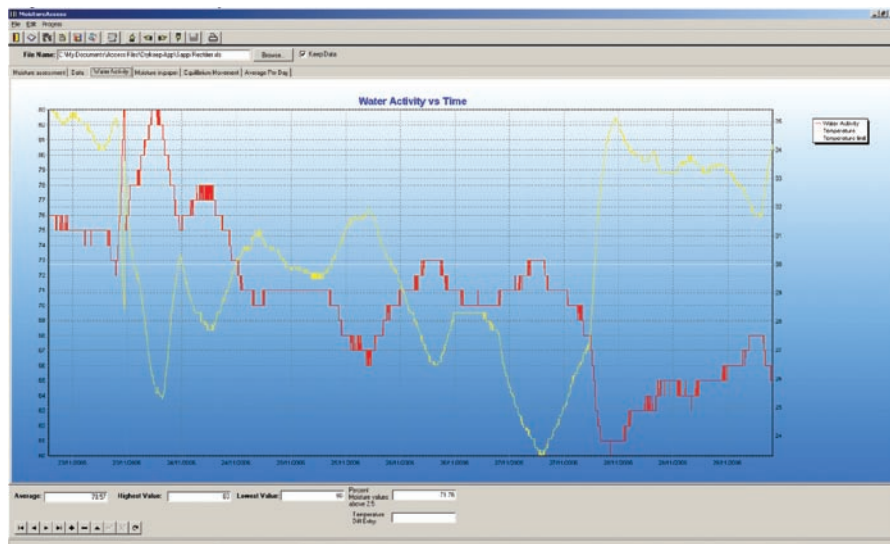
File Edit Window

File Name: C:\My Documents\Access Files\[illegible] Browse Keep Data

Moisture assessment | Data | Water Activity | Moisture in paper | Equilibrium Movement | Average Per Day

Water Activity vs Time

Water Activity
Temperature
Temperature limit

Average: 70.57 Highest Value: 80 Lowest Value: 60 Percent Moisture values above 2.5: 71.76

Temperature Diff Entry: